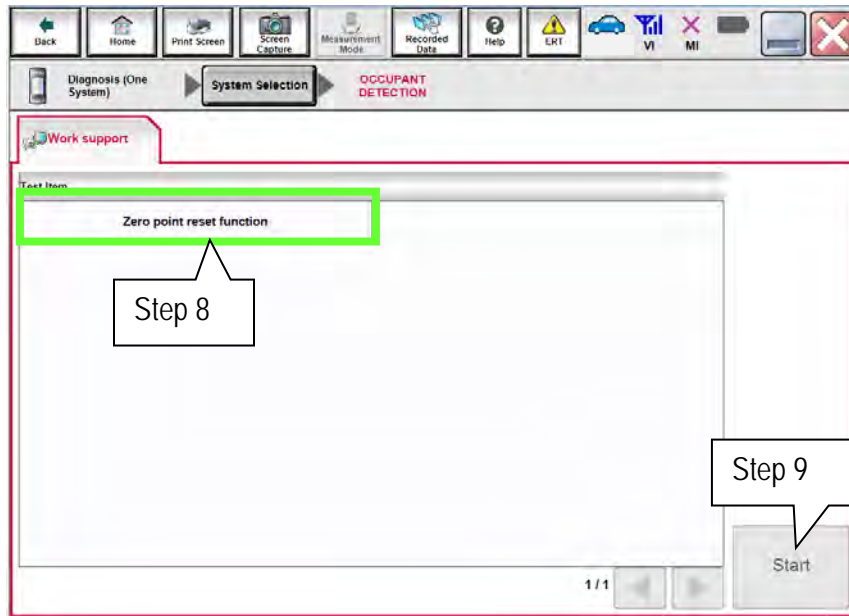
Back Home Print Screen Screen Capture Measurement Mode Recorded Data Help ERT VI MI

Diagnosis (One System) System Selection OCCUPANT DETECTION

Work support

Test Item

Zero point reset function

Step 8

Step 9

Start

1/1